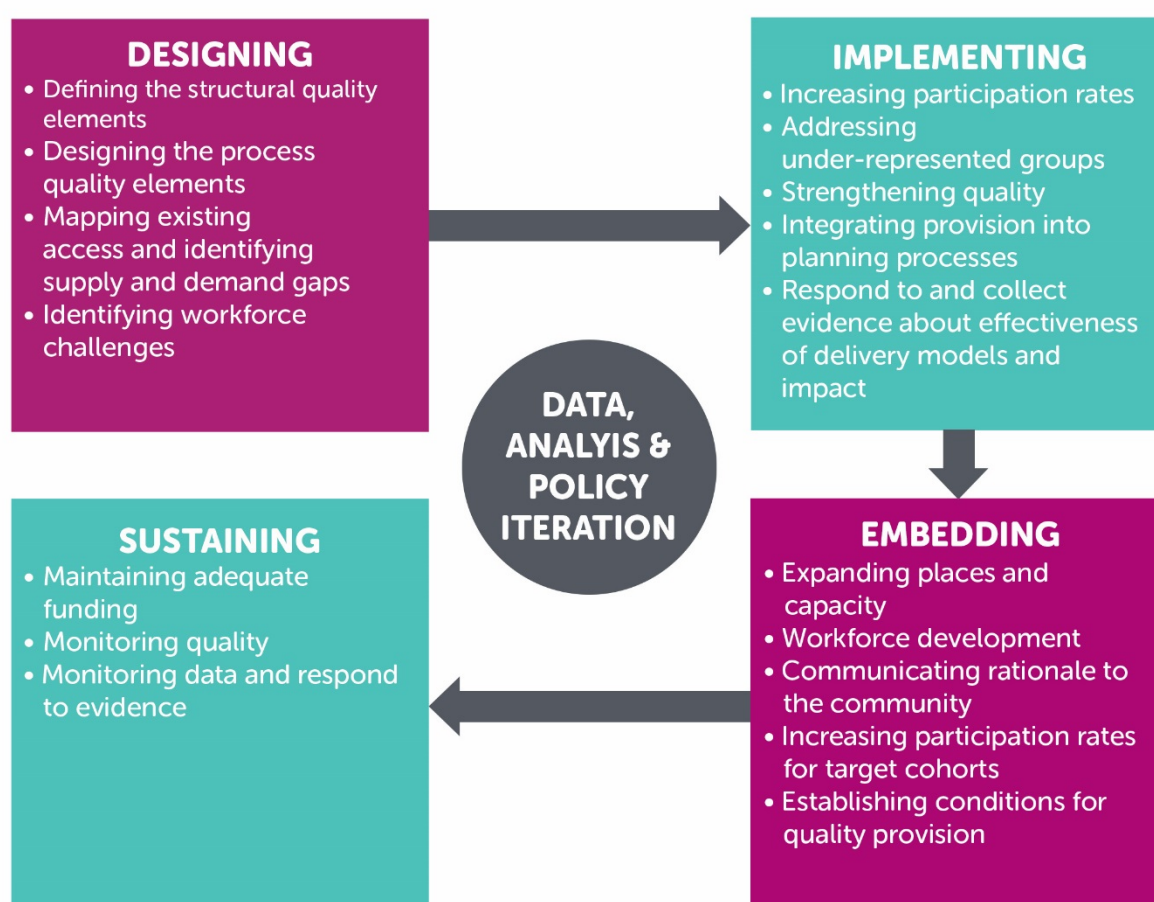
DESIGNING
• Defining the structural quality elements
• Designing the process quality elements
• Mapping existing access and identifying supply and demand gaps
• Identifying workforce challenges

IMPLEMENTING
• Increasing participation rates
• Addressing under-represented groups
• Strengthening quality
• Integrating provision into planning processes
• Respond to and collect evidence about effectiveness of delivery models and impact

DATA, ANALYIS & POLICY ITERATION

SUSTAINING
• Maintaining adequate funding
• Monitoring quality
• Monitoring data and respond to evidence

EMBEDDING
• Expanding places and capacity
• Workforce development
• Communicating rationale to the community
• Increasing participation rates for target cohorts
• Establishing conditions for quality provision